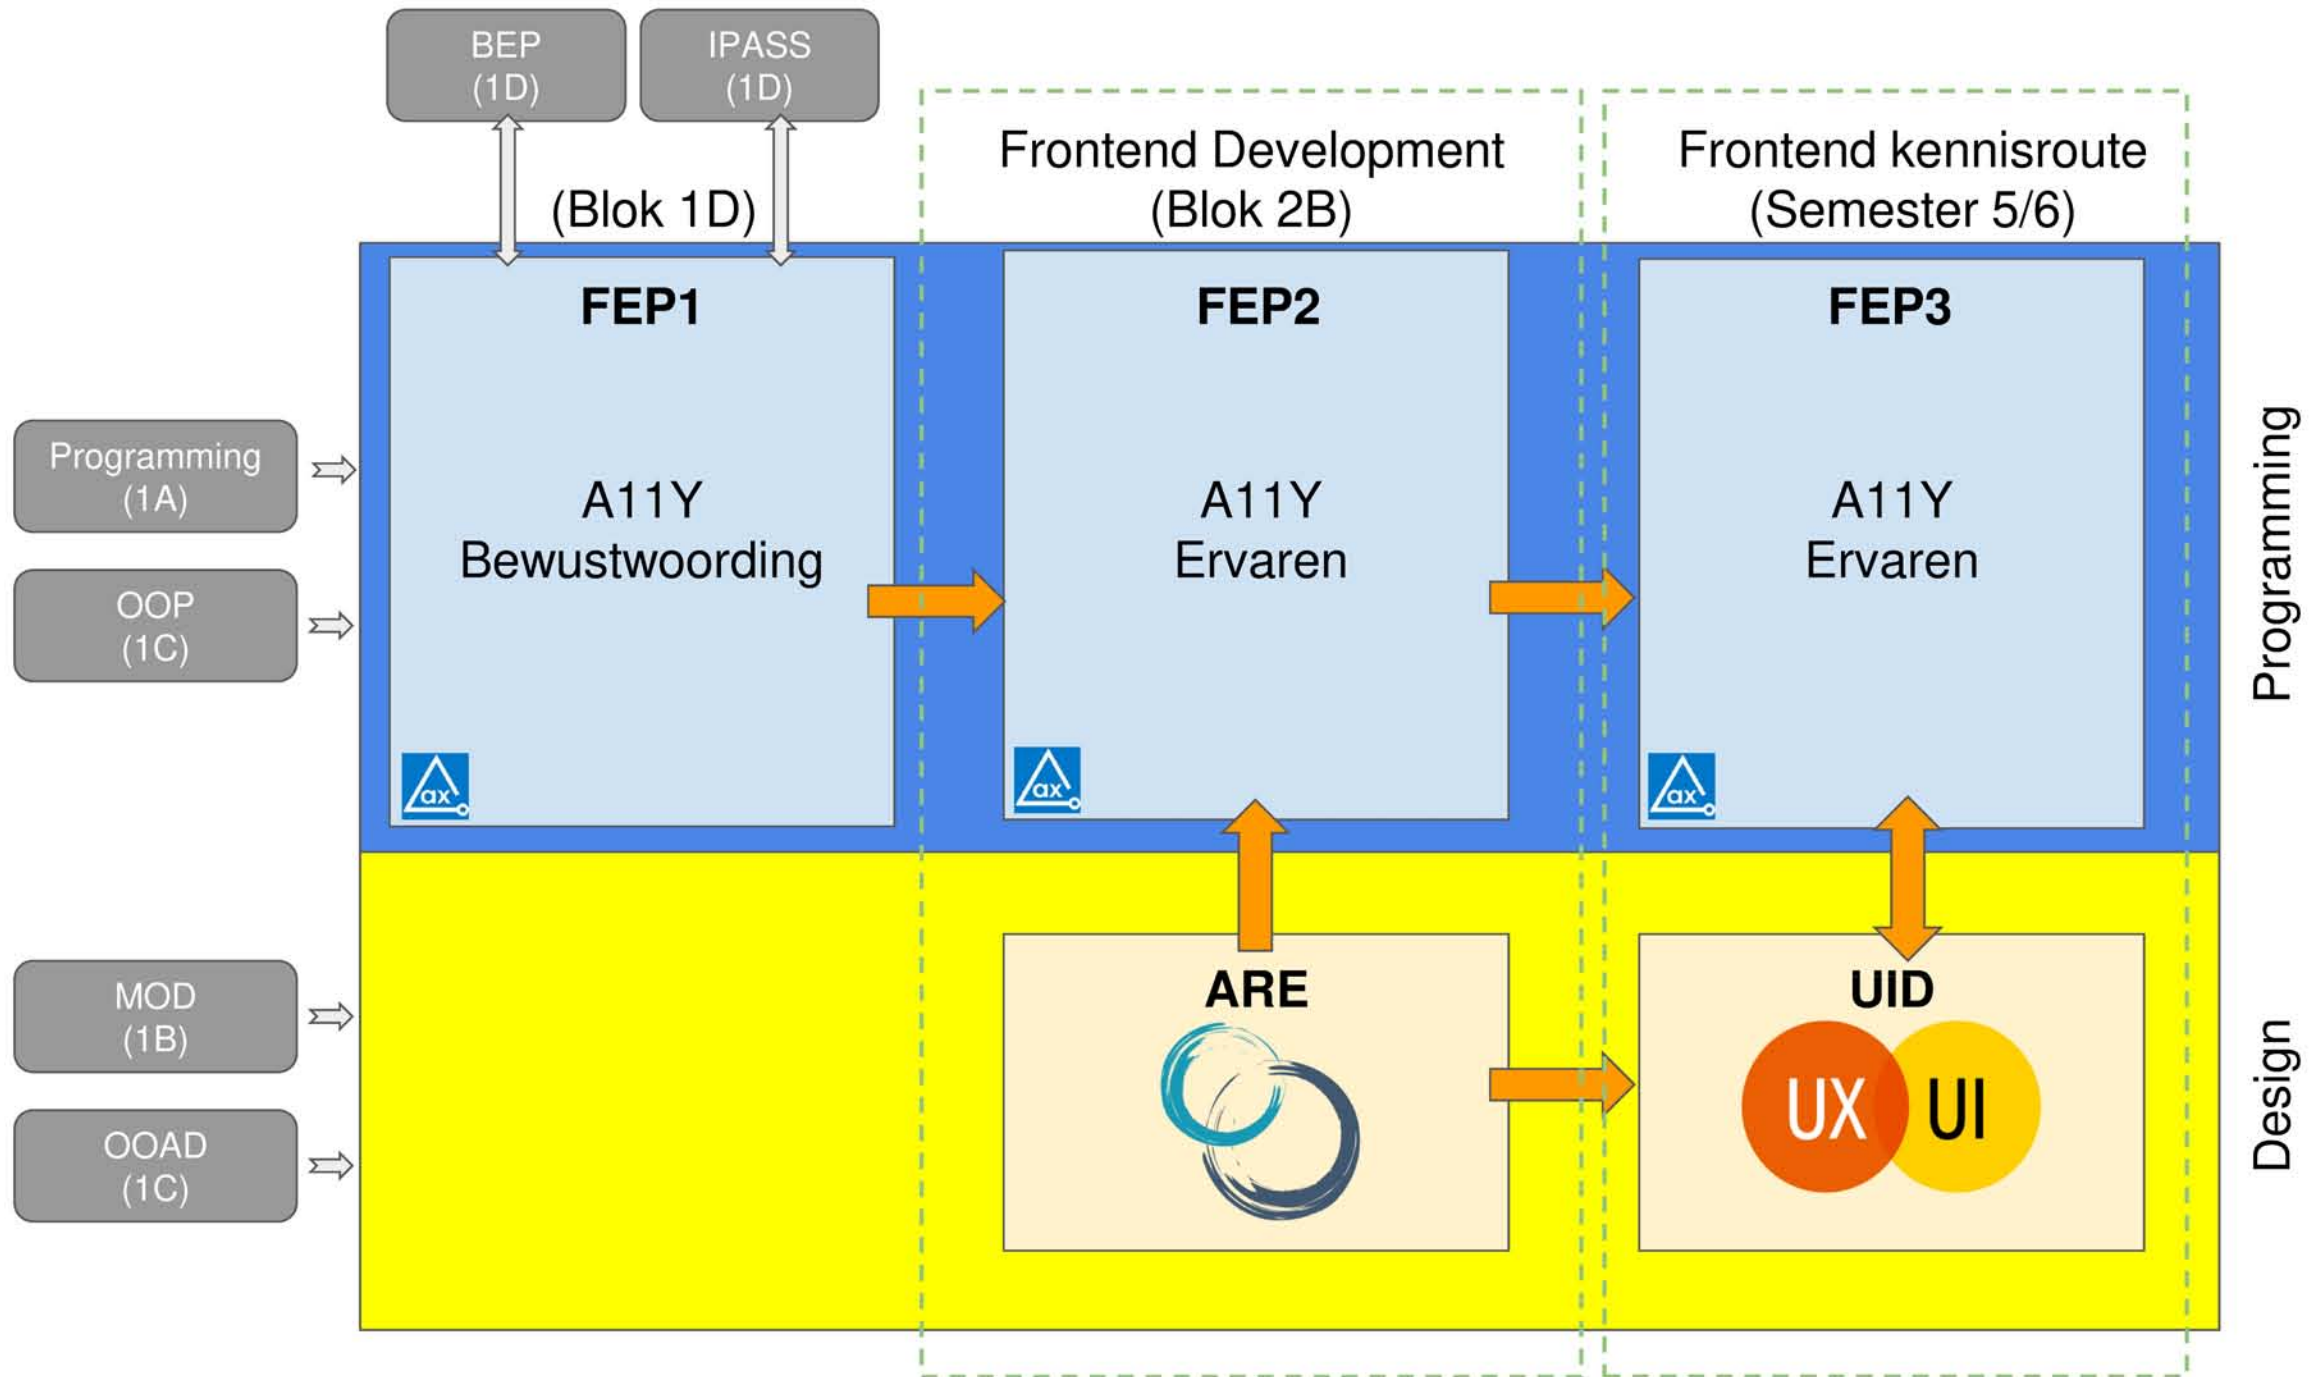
BEP
(1D)

IPASS
(1D)

(Blok 1D)

Frontend Development
(Blok 2B)

Frontend kennisroute
(Semester 5/6)

Programming
(1A)

OOP
(1C)

MOD
(1B)

OOAD
(1C)

FEP1

A11Y
Bewustwoording

ax

FEP2

A11Y
Ervaren

ax

FEP3

A11Y
Ervaren

ax

ARE

UID

UX

UI

Programming

Design